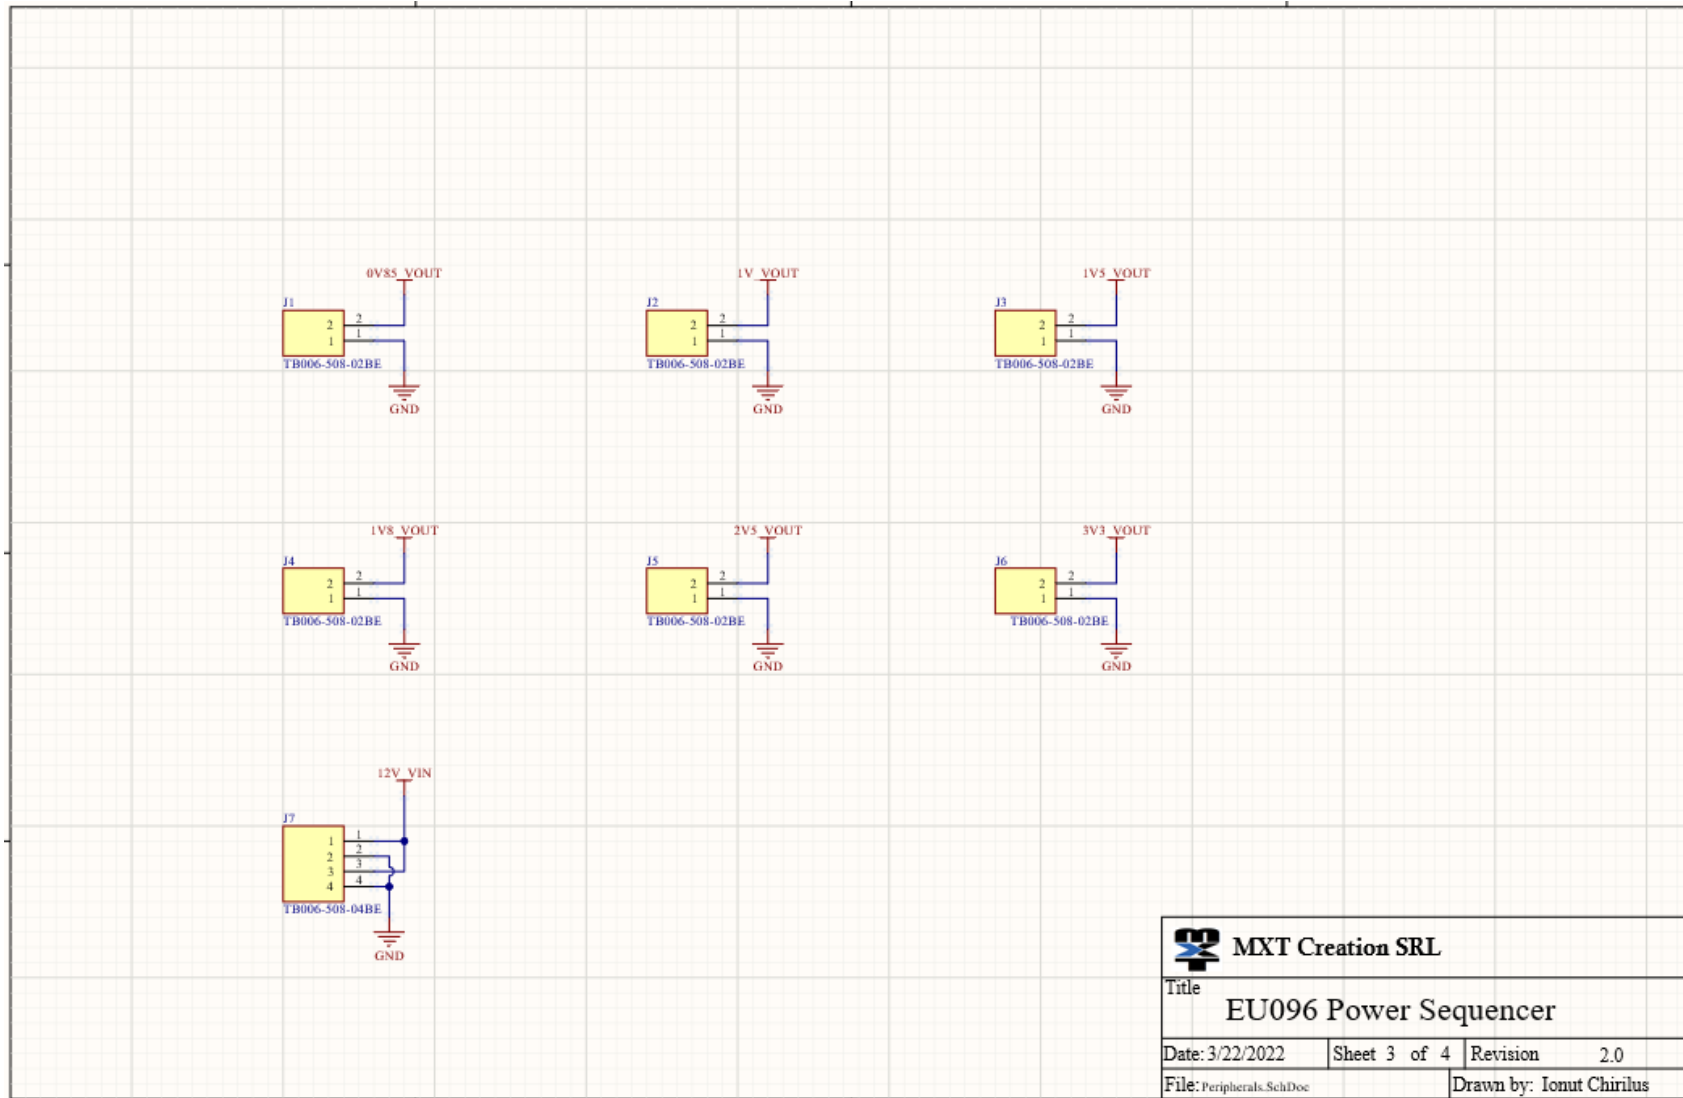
0V85_VOUT
J1
2
1
2
1
TB006-508-02BE
GND

1V_VOUT
J2
2
1
2
1
TB006-508-02BE
GND

1V5_VOUT
J3
2
1
2
1
TB006-508-02BE
GND

1V8_VOUT
J4
2
1
2
1
TB006-508-02BE
GND

2V5_VOUT
J5
2
1
2
1
TB006-508-02BE
GND

3V3_VOUT
J6
2
1
2
1
TB006-508-02BE
GND

12V_VIN
J7
1
2
3
4
1
2
3
4
TB006-508-04BE
GND

MXT Creation SRL
Title
EU096 Power Sequencer
Date: 3/22/2022
Sheet 3 of 4
Revision 2.0
File: Peripherals.SchDoc
Drawn by: Ionut Chirilus